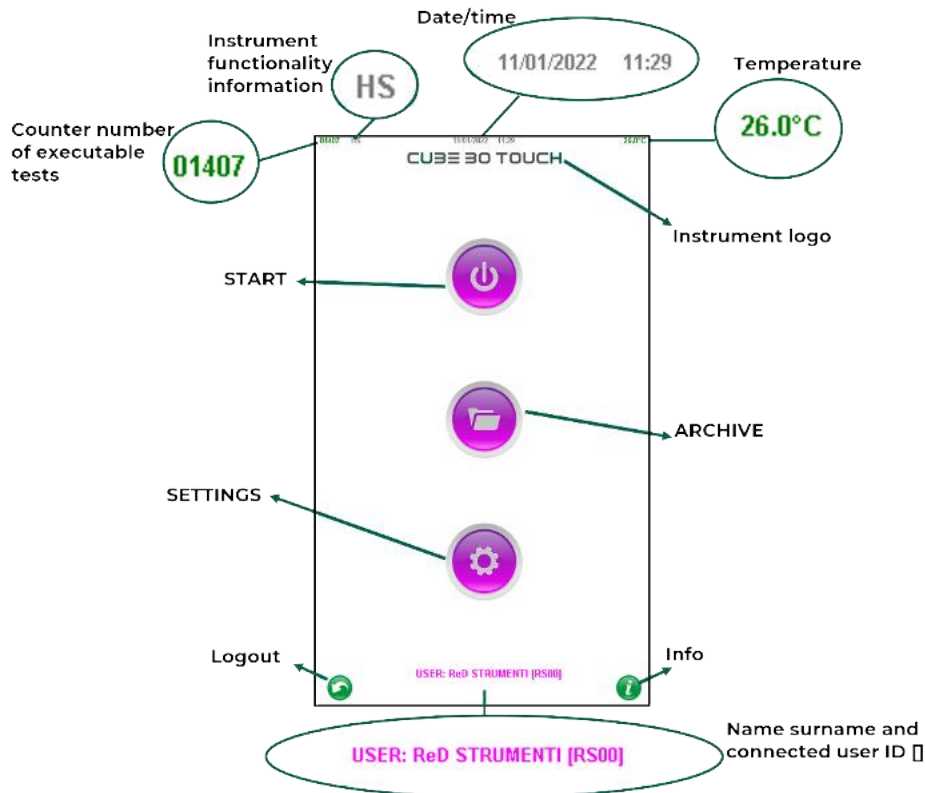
Date/time

Instrument functionality information

HS

11/01/2022 11:29

Temperature

26.0°C

Counter number of executable tests

01407

01407 HS 11/01/2022 11:29 26.0°C

CUBE 30 TOUCH

Instrument logo

START

ARCHIVE

SETTINGS

Logout

USER: ReD STRUMENTI [RS00]

Info

i

USER: ReD STRUMENTI [RS00]

Name surname and connected user ID []